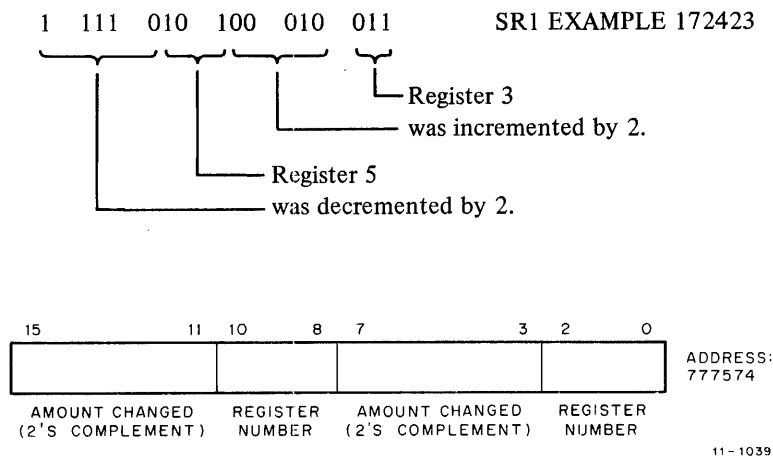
1 111 010 100 010 011

SR1 EXAMPLE 172423

Register 3
was incremented by 2.

Register 5
was decremented by 2.

15 11 10 8 7 3 2 0

ADDRESS: 777574

AMOUNT CHANGED (2'S COMPLEMENT)

REGISTER NUMBER

AMOUNT CHANGED (2'S COMPLEMENT)

REGISTER NUMBER

11-1039